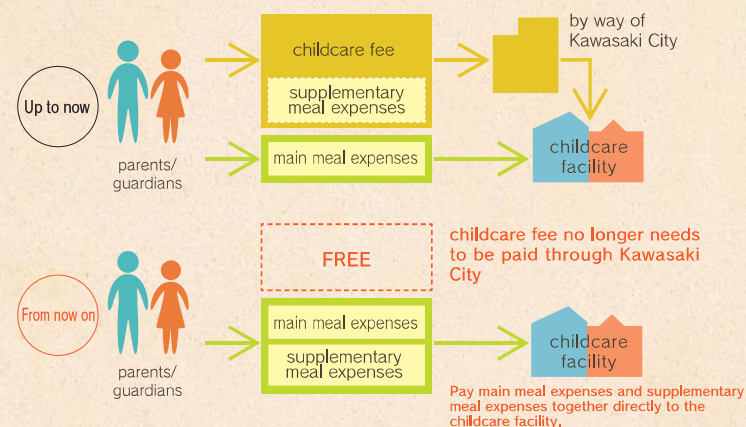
Up to now

parents/ guardians

childcare fee

supplementary meal expenses

by way of Kawasaki City

main meal expenses

childcare facility

FREE

childcare fee no longer needs to be paid through Kawasaki City

From now on

parents/ guardians

main meal expenses

supplementary meal expenses

childcare facility

Pay main meal expenses and supplementary meal expenses together directly to the childcare facility.